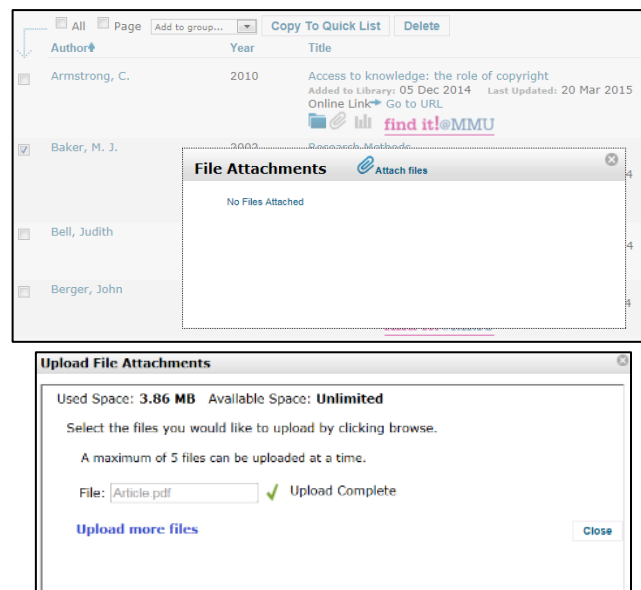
All Page Add to group... Copy To Quick List Delete

| Author | Year | Title |
|---|---|---|
| Armstrong, C. | 2010 | Access to knowledge: the role of copyright Added to Library: 05 Dec 2014 Last Updated: 20 Mar 2015 Online Link Go to URL find it!@MMU |
| Baker, M. J. | 2002 | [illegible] |
| Bell, Judith | | |
| Berger, John | | |

File Attachments Attach files

No Files Attached

Upload File Attachments

Used Space: 3.86 MB Available Space: Unlimited

Select the files you would like to upload by clicking browse.

A maximum of 5 files can be uploaded at a time.

File: Article.pdf Upload Complete

Upload more files

Close